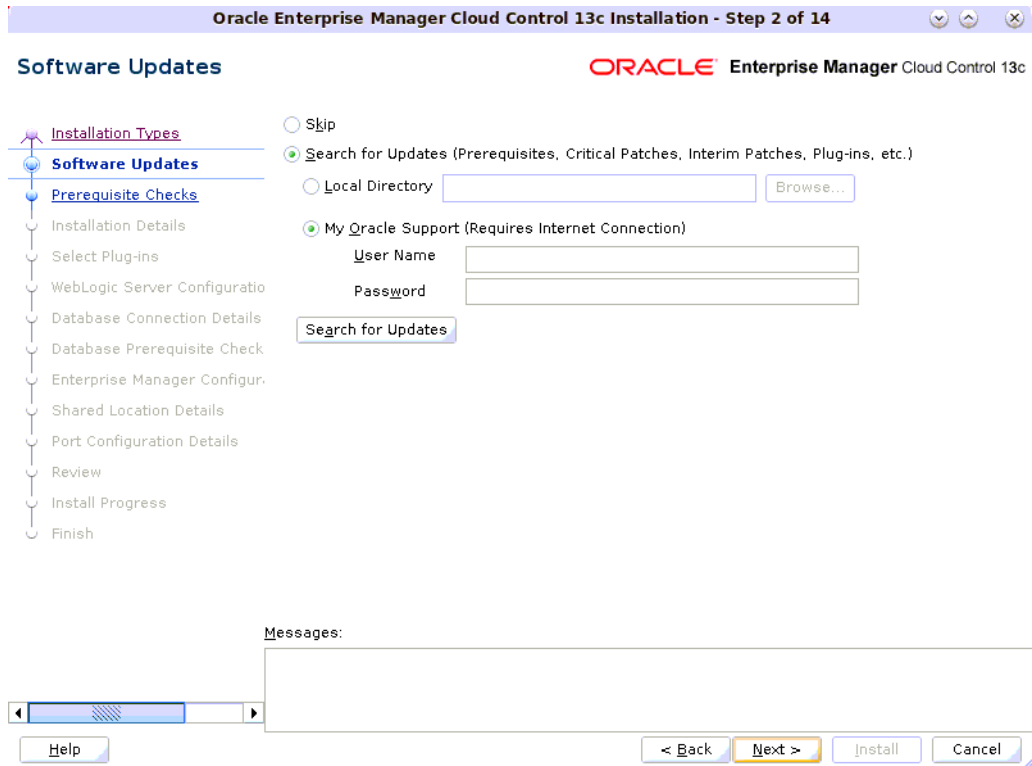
Oracle Enterprise Manager Cloud Control 13c Installation - Step 2 of 14

Software Updates

ORACLE Enterprise Manager Cloud Control 13c

Installation Types
Software Updates
Prerequisite Checks
Installation Details
Select Plug-ins
WebLogic Server Configuratio
Database Connection Details
Database Prerequisite Check
Enterprise Manager Configur
Shared Location Details
Port Configuration Details
Review
Install Progress
Finish

Skip
Search for Updates (Prerequisites, Critical Patches, Interim Patches, Plug-ins, etc.)
Local Directory
Browse...
My Oracle Support (Requires Internet Connection)
User Name
Password
Search for Updates

Messages:

Help
< Back
Next >
Install
Cancel